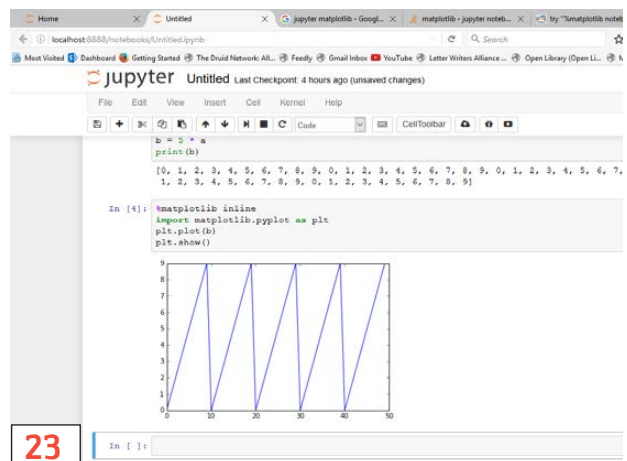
Home × Untitled × jupyter matplotlib - Googl... × matplotlib - jupyter noteb... × try "%matplotlib notebo

localhost:8888/notebooks/Untitled.ipynb

Search

Most Visited Dashboard Getting Started The Druid Network: All... Feedly Gmail Inbox YouTube Letter Writers Alliance ... Open Library (Open Li...

jupyter Untitled Last Checkpoint: 4 hours ago (unsaved changes)

File Edit View Insert Cell Kernel Help

Code CellToolbar

b = 5 * a
print(b)

[0, 1, 2, 3, 4, 5, 6, 7, 8, 9, 0, 1, 2, 3, 4, 5, 6, 7, 8, 9, 0, 1, 2, 3, 4, 5, 6, 7, 1, 2, 3, 4, 5, 6, 7, 8, 9, 0, 1, 2, 3, 4, 5, 6, 7, 8, 9]

In [4]: %matplotlib inline
import matplotlib.pyplot as plt
plt.plot(b)
plt.show()

9
8
7
6
5
4
3
2
1
0
0 10 20 30 40 50

23

In [ ]: